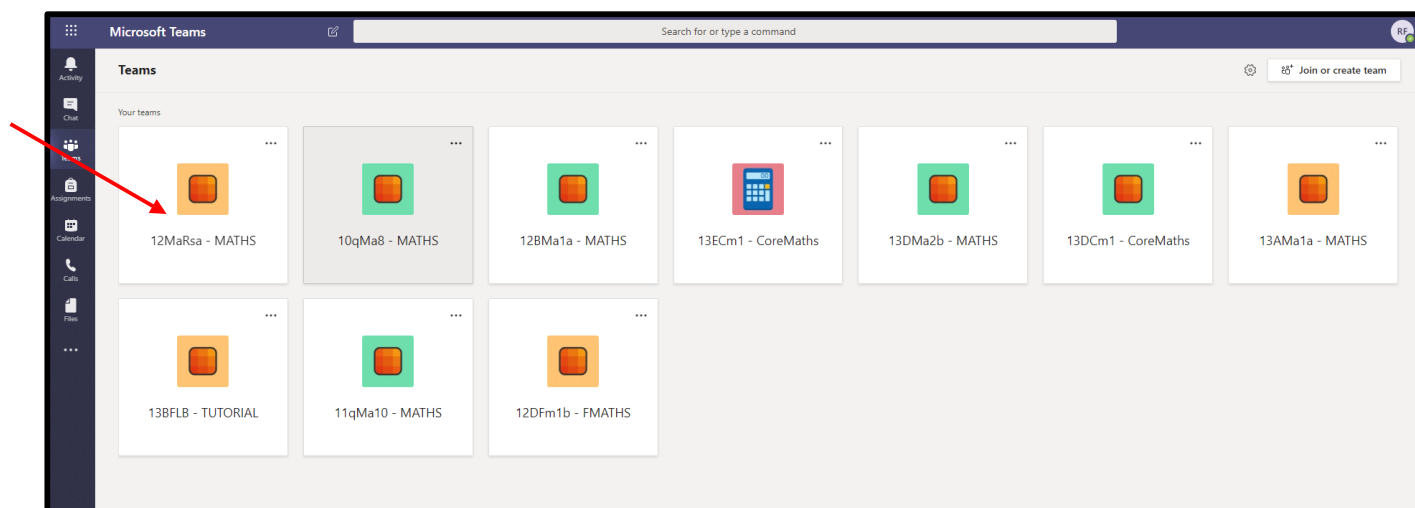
Microsoft Teams

Search for or type a command

RF

Activity

Chat

Teams

Assignments

Calendar

Calls

Files

...

Teams

Join or create team

Your teams

...

12MaRsa - MATHS

...

10qMa8 - MATHS

...

12BMa1a - MATHS

...

13ECm1 - CoreMaths

...

13DMa2b - MATHS

...

13DCm1 - CoreMaths

...

13AMa1a - MATHS

...

13BFLB - TUTORIAL

...

11qMa10 - MATHS

...

12DFm1b - FMATHS